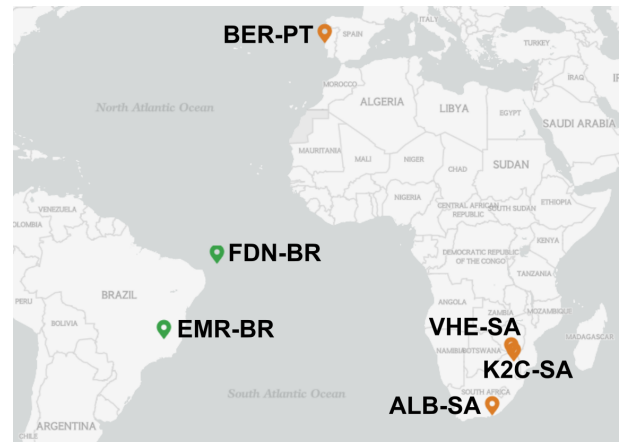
BER-PT
ITALY
SPAIN
TURKEY
IRAQ
MOROCCO
North Atlantic Ocean
ALGERIA
LIBYA
EGYPT
SAUDI ARABIA
MAURITANIA
MALI
NIGER
CHAD
SUDAN
NIGERIA
ETHIOPIA
CENTRAL AFRICAN REPUBLIC
SOUTH SUDAN
VENEZUELA
OLOMBIA
KENYA
DEMOCRATIC REPUBLIC OF THE CONGO
FDN-BR
TANZANIA
BRAZIL
PERU
ANGOLA
ZAMBIA
BOLIVIA
EMR-BR
VHE-SA
NAMIBIA
BOTSWANA
MADAGASCAR
K2C-SA
South Atlantic Ocean
SOUTH AFRICA
ALB-SA
ARGENTINA
CHILE